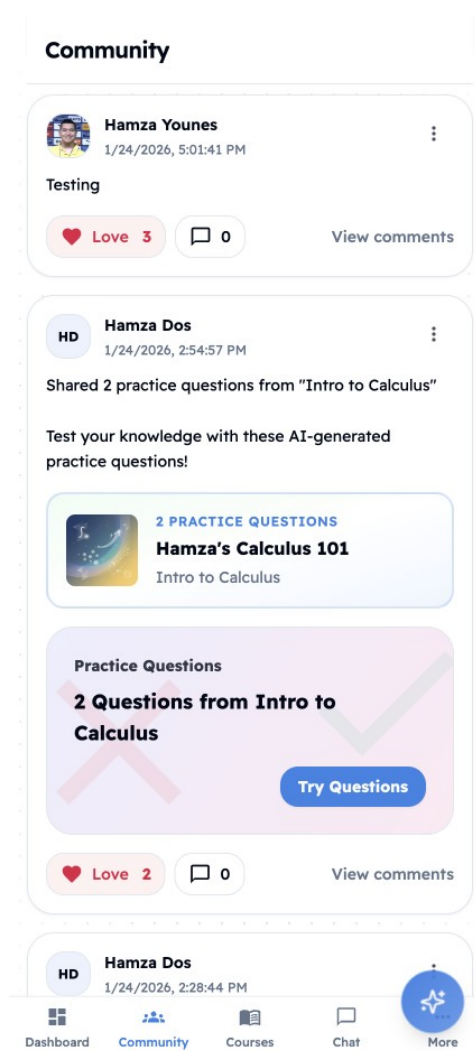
Community

Hamza Younes
1/24/2026, 5:01:41 PM

Testing

Love 3
0
View comments

HD
Hamza Dos
1/24/2026, 2:54:57 PM

Shared 2 practice questions from "Intro to Calculus"

Test your knowledge with these AI-generated practice questions!

2 PRACTICE QUESTIONS
Hamza's Calculus 101
Intro to Calculus

Practice Questions
2 Questions from Intro to Calculus
Try Questions

Love 2
0
View comments

HD
Hamza Dos
1/24/2026, 2:28:44 PM

Dashboard
Community
Courses
Chat
More